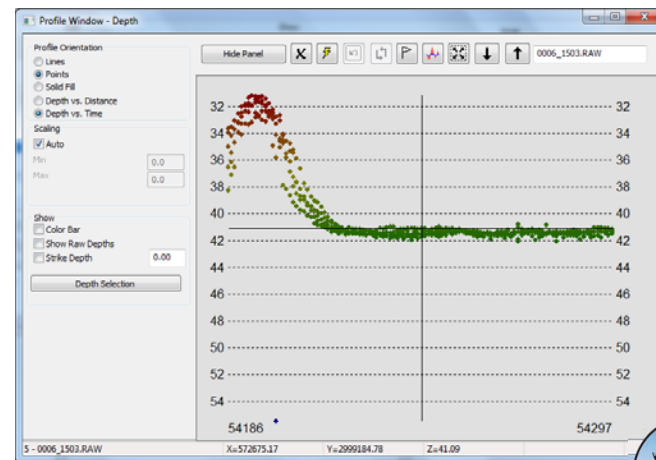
Profile Window - Depth

Profile Orientation
Lines
Points
Solid Fill
Depth vs. Distance
Depth vs. Time

Scaling
Auto
Min 0.0
Max 0.0

Show
Color Bar
Show Raw Depths
Strike Depth 0.00

Depth Selection

Hide Panel

0006_1503.RAW

32 32
34 34
36 36
38 38
40 40
42 42
44 44
46 46
48 48
50 50
52 52
54 54

54186 54297

5 - 0006_1503.RAW X=572675.17 Y=2999184.78 Z=41.09